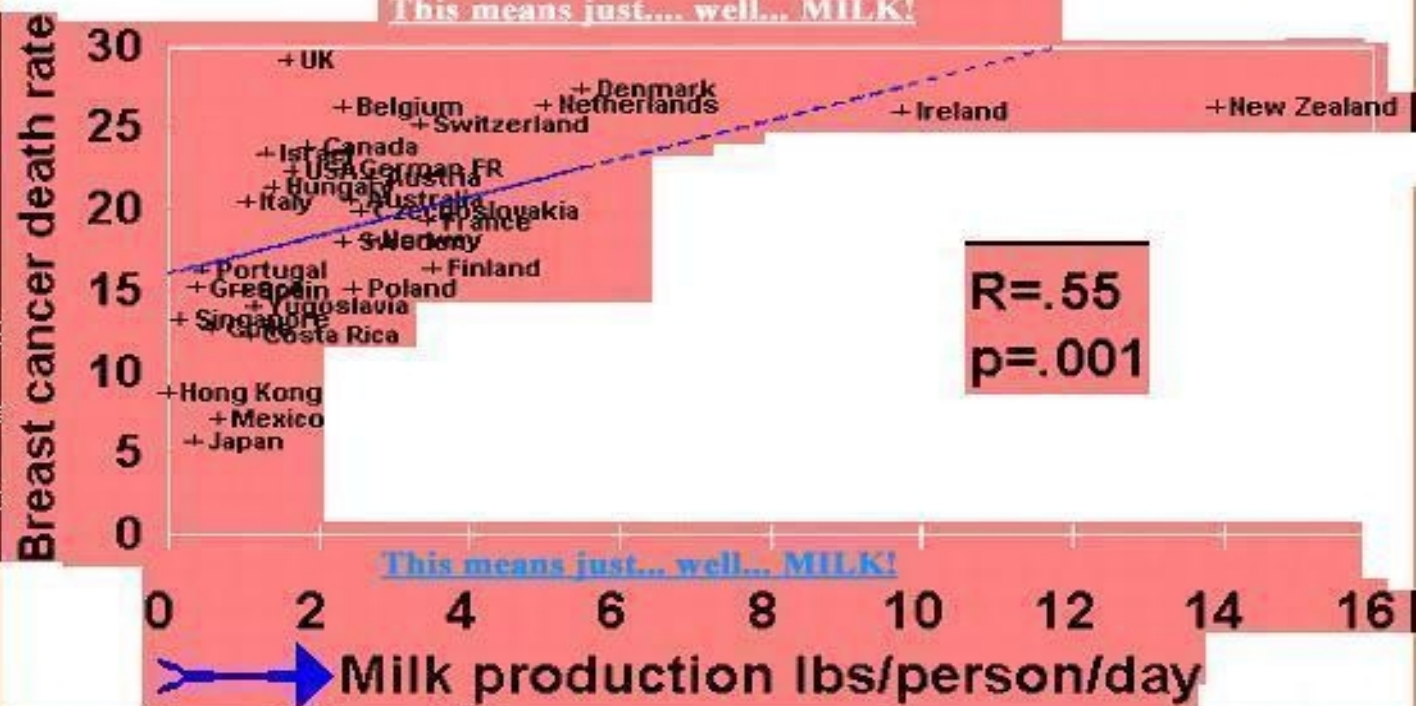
This means just.... well... MILK!

Breast cancer death rate

30
25
20
15
10
5
0

UK
Belgium
Denmark
Netherlands
Switzerland
Ireland
New Zealand
Israel
Canada
USA
German FR
Austria
Hungary
Italy
Australia
Czechoslovakia
France
Sweden
Norway
Portugal
Finland
Greece
Spain
Poland
Yugoslavia
Singapore
Chile
Costa Rica
Hong Kong
Mexico
Japan

R=.55
p=.001

This means just... well... MILK!

0 2 4 6 8 10 12 14 16

Milk production lbs/person/day